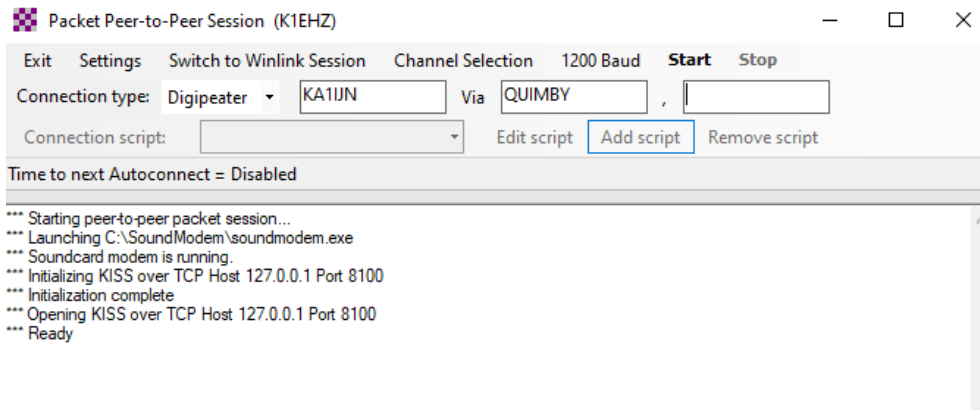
Packet Peer-to-Peer Session (K1EHZ)

Exit Settings Switch to Winlink Session Channel Selection 1200 Baud Start Stop

Connection type: Digipeater KA1IJN Via QUIMBY ,

Connection script: Edit script Add script Remove script

Time to next Autoconnect = Disabled

*** Starting peer-to-peer packet session...
*** Launching C:\SoundModem\soundmodem.exe
*** Soundcard modem is running.
*** Initializing KISS over TCP Host 127.0.0.1 Port 8100
*** Initialization complete
*** Opening KISS over TCP Host 127.0.0.1 Port 8100
*** Ready